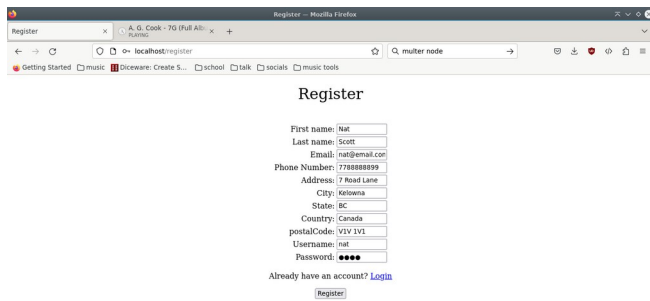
Register — Mozilla Firefox

Register ×
A. G. Cook - 7G (Full Alb ×
PLAYING
+

localhost/register

multer node

Getting Started  music  Diceware: Create S...  school  talk  socials  music tools

Register

First name: Nat
Last name: Scott
Email: nat@email.com
Phone Number: 7788888899
Address: 7 Road Lane
City: Kelowna
State: BC
Country: Canada
postalCode: V1V 1V1
Username: nat
Password: ●●●●

Already have an account? Login

Register